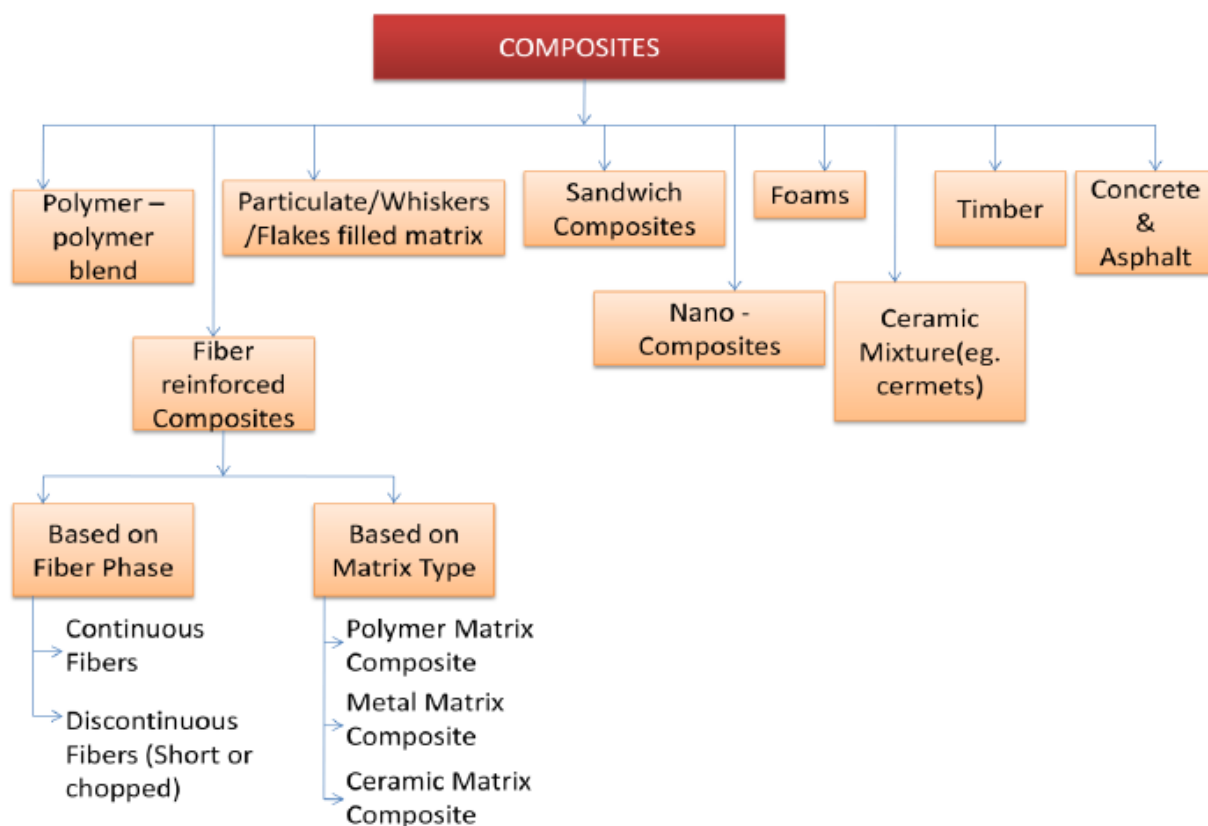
COMPOSITES

Polymer – polymer blend

Particulate/Whiskers /Flakes filled matrix

Sandwich Composites

Foams

Timber

Concrete & Asphalt

Nano - Composites

Ceramic Mixture(eg. cermets)

Fiber reinforced Composites

Based on Fiber Phase

Continuous Fibers

Discontinuous Fibers (Short or chopped)

Based on Matrix Type

Polymer Matrix Composite

Metal Matrix Composite

Ceramic Matrix Composite